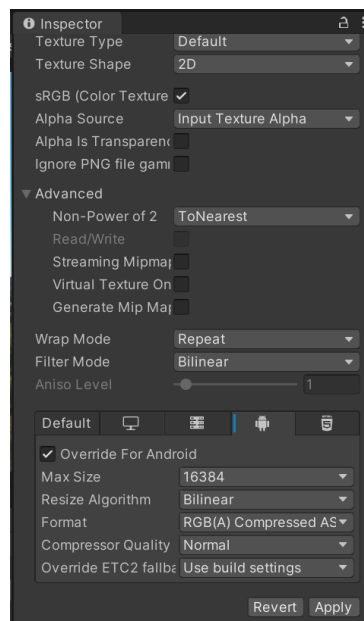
Inspector
Texture Type Default
Texture Shape 2D

sRGB (Color Texture ✓
Alpha Source Input Texture Alpha
Alpha Is Transparenc
Ignore PNG file gami

Advanced
Non-Power of 2 ToNearest
Read/Write
Streaming Mipmap
Virtual Texture On
Generate Mip Ma

Wrap Mode Repeat
Filter Mode Bilinear
Aniso Level 1

Default

✓ Override For Android
Max Size 16384
Resize Algorithm Bilinear
Format RGB(A) Compressed AS
Compressor Quality Normal
Override ETC2 fallba Use build settings

Revert Apply